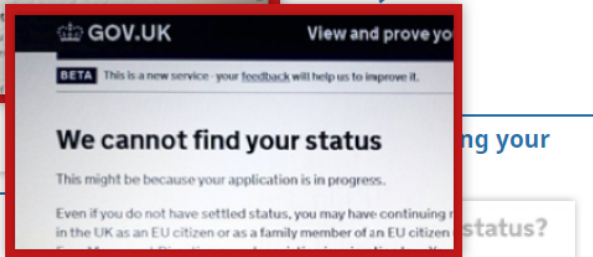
GOV.UK View and prove yo

BETA This is a new service - your feedback will help us to improve it.

We cannot find your status

This might be because your application is in progress.

Even if you do not have settled status, you may have continuing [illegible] in the UK as an EU citizen or as a family member of an EU citizen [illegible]

ng your

status?